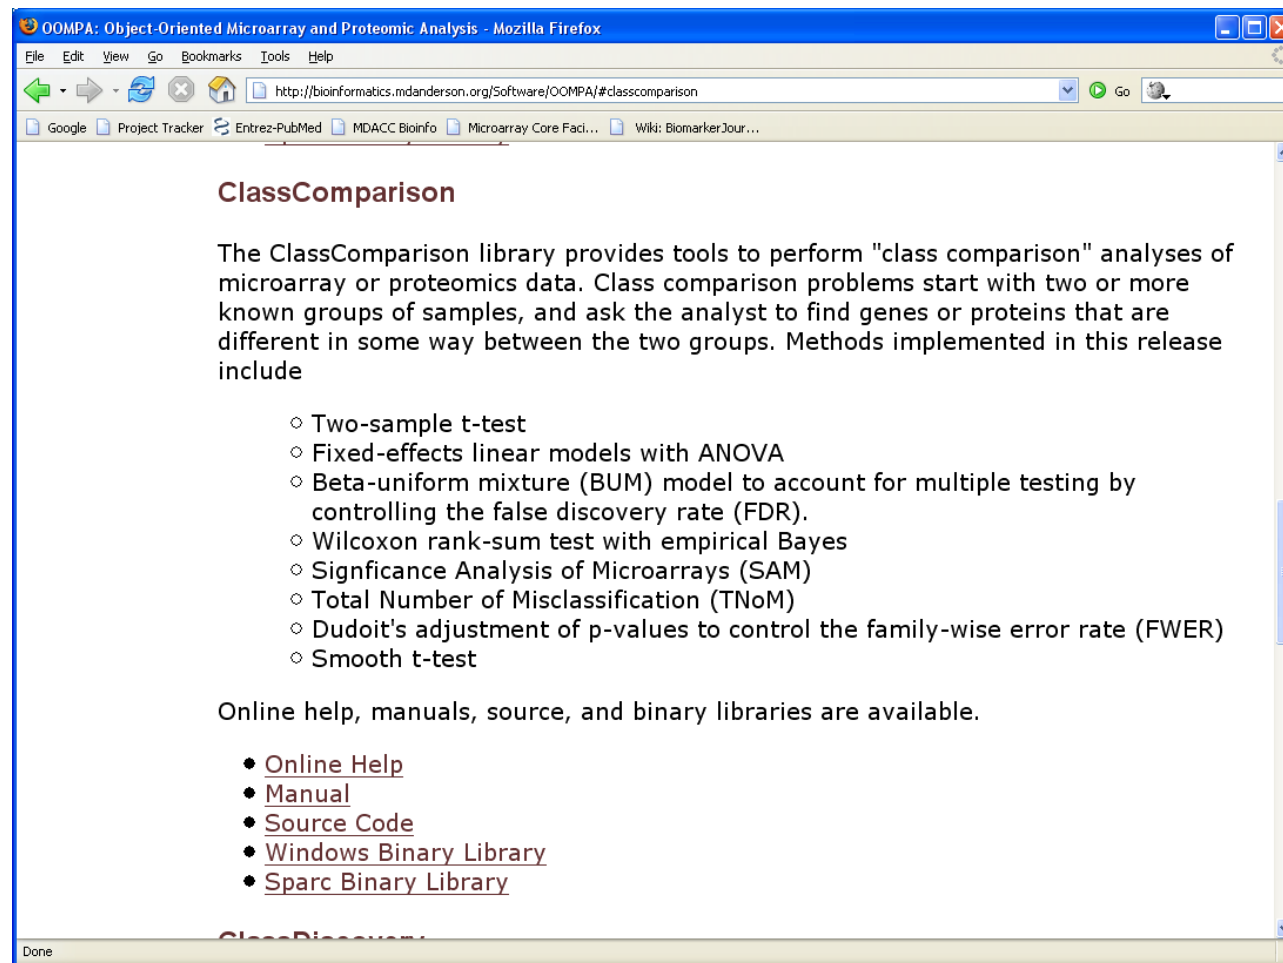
OOMPA: Object-Oriented Microarray and Proteomic Analysis - Mozilla Firefox

File Edit View Go Bookmarks Tools Help

http://bioinformatics.mdanderson.org/Software/OOMPA/#classcomparison

Go

Google Project Tracker Entrez-PubMed MDACC Bioinfo Microarray Core Faci... Wiki: BiomarkerJour...

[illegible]

ClassComparison

The ClassComparison library provides tools to perform "class comparison" analyses of microarray or proteomics data. Class comparison problems start with two or more known groups of samples, and ask the analyst to find genes or proteins that are different in some way between the two groups. Methods implemented in this release include

- Two-sample t-test
- Fixed-effects linear models with ANOVA
- Beta-uniform mixture (BUM) model to account for multiple testing by controlling the false discovery rate (FDR).
- Wilcoxon rank-sum test with empirical Bayes
- Signficance Analysis of Microarrays (SAM)
- Total Number of Misclassification (TNoM)
- Dudoit's adjustment of p-values to control the family-wise error rate (FWER)
- Smooth t-test

Online help, manuals, source, and binary libraries are available.

- Online Help
- Manual
- Source Code
- Windows Binary Library
- Sparc Binary Library

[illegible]

Done